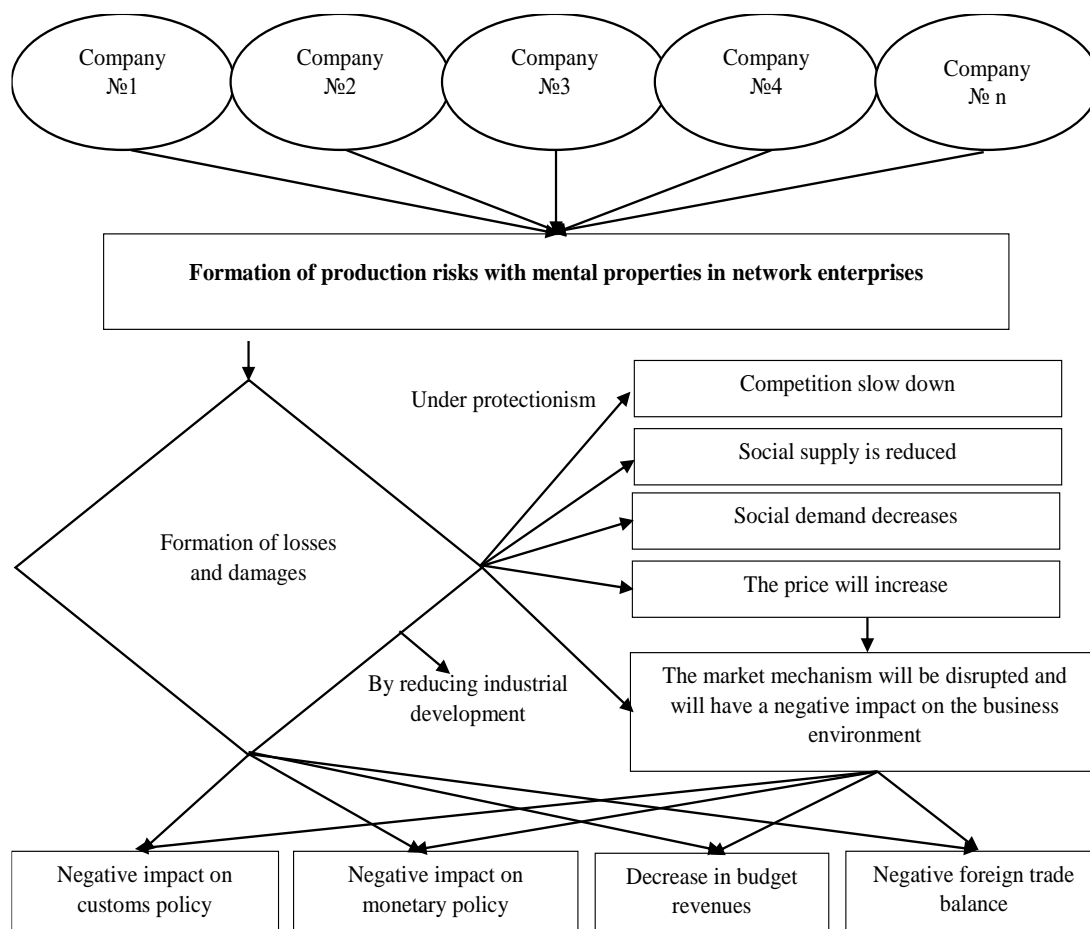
Company №1

Company №2

Company №3

Company №4

Company № n

**Formation of production risks with mental properties in network enterprises**

Formation of losses and damages

Under protectionism

Competition slow down

Social supply is reduced

Social demand decreases

The price will increase

By reducing industrial development

The market mechanism will be disrupted and will have a negative impact on the business environment

Negative impact on customs policy

Negative impact on monetary policy

Decrease in budget revenues

Negative foreign trade balance